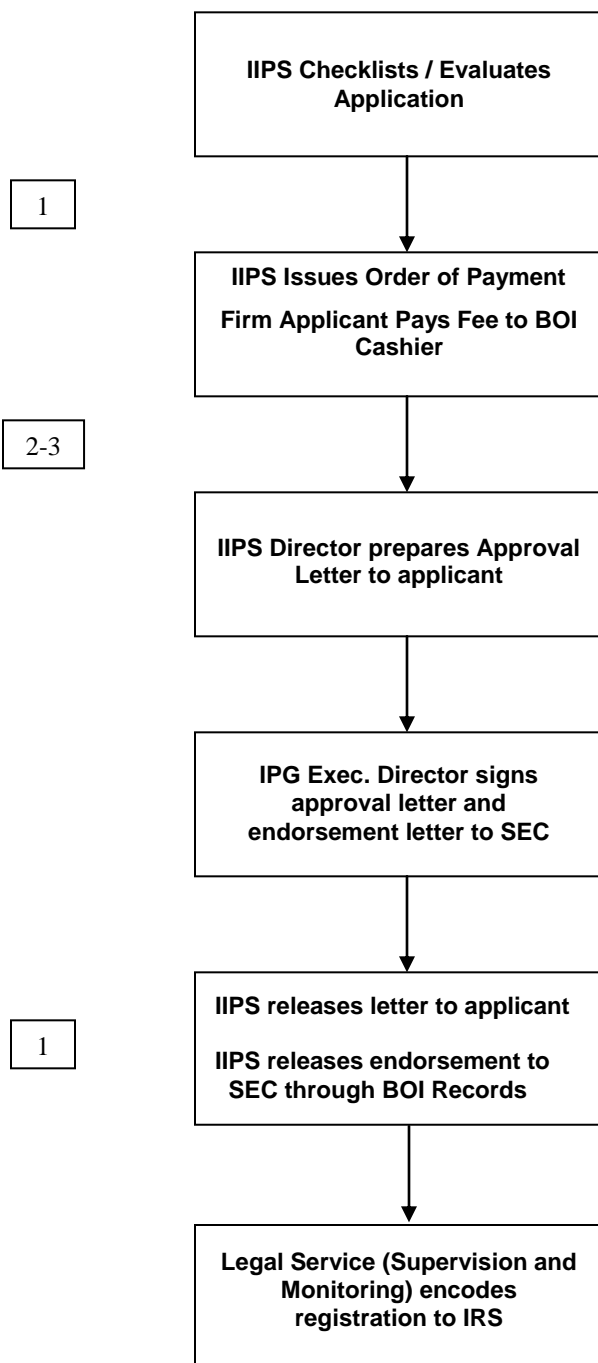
IIPS Checklists / Evaluates Application

1

IIPS Issues Order of Payment

Firm Applicant Pays Fee to BOI Cashier

2-3

IIPS Director prepares Approval Letter to applicant

IPG Exec. Director signs approval letter and endorsement letter to SEC

1

IIPS releases letter to applicant

IIPS releases endorsement to SEC through BOI Records

Legal Service (Supervision and Monitoring) encodes registration to IRS